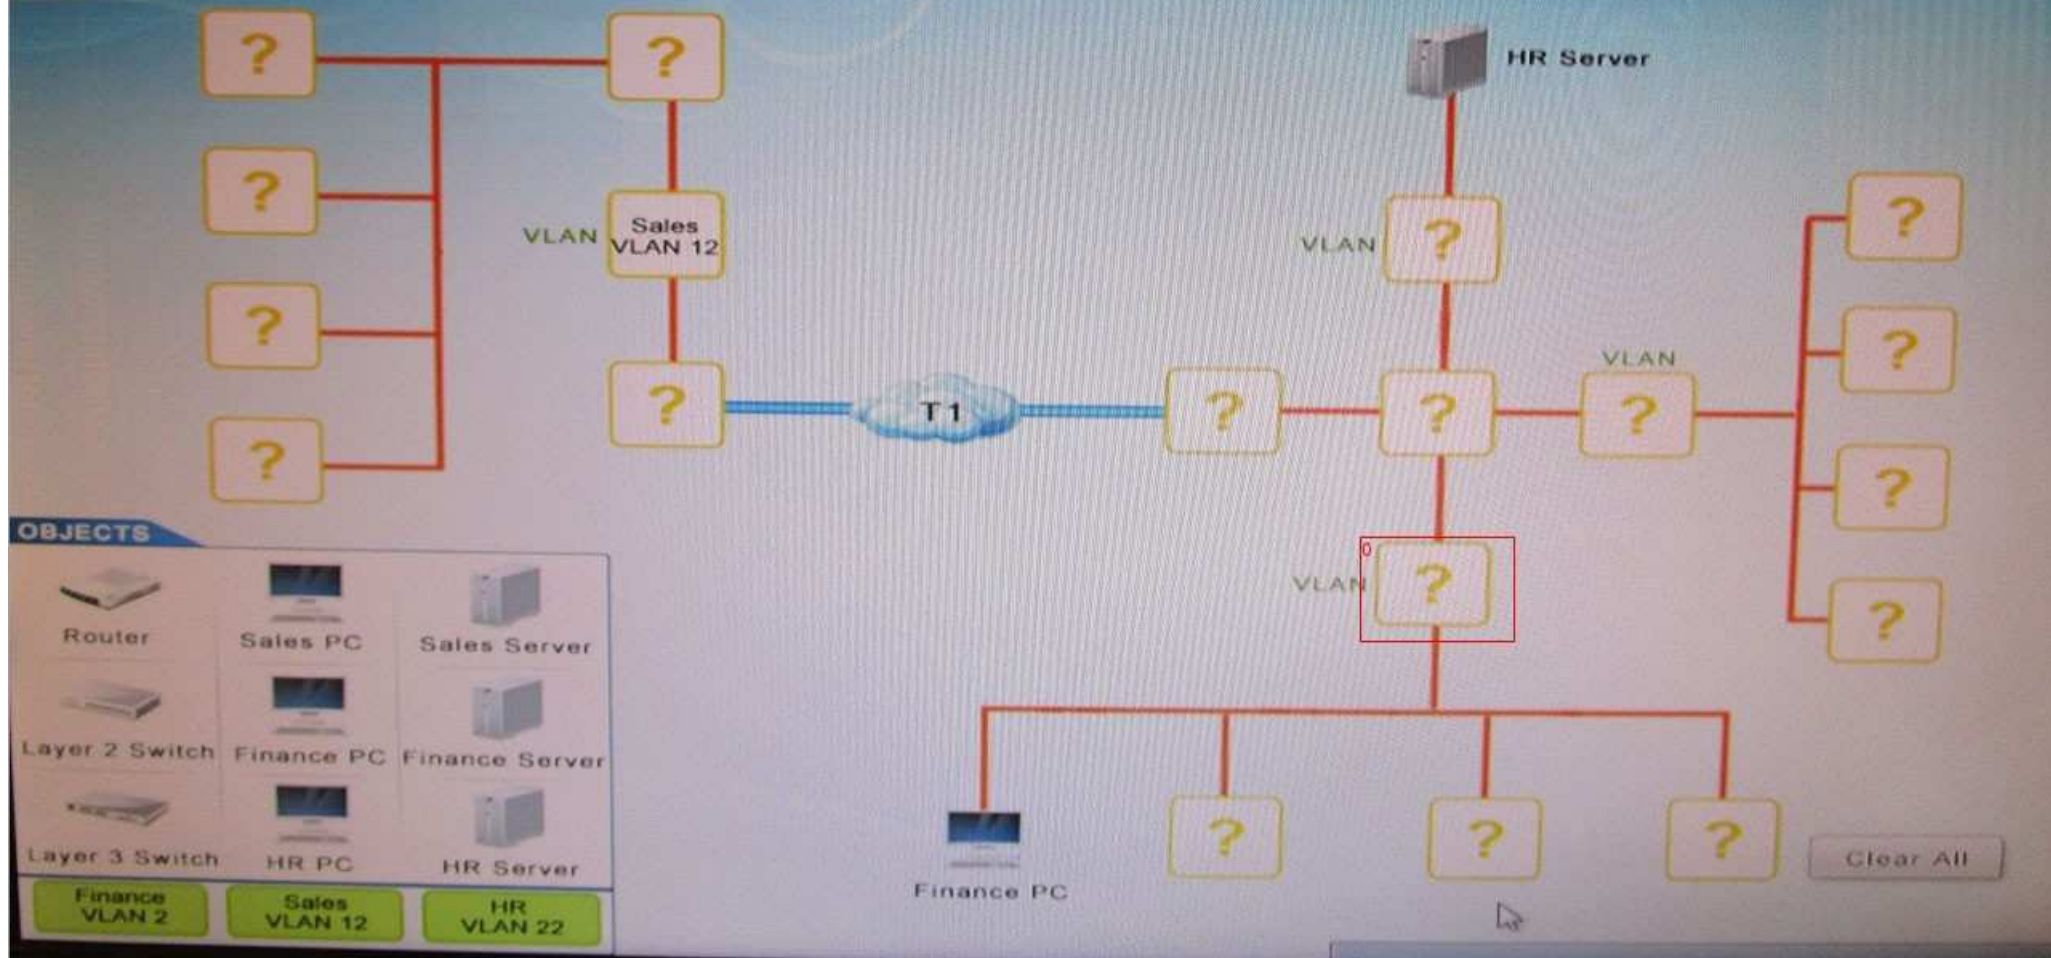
?

?

?

?

?

VLAN Sales VLAN 12

?

T1

HR Server

VLAN ?

?

?

VLAN

?

?

?

?

?

VLAN ?

OBJECTS

Router

Sales PC

Sales Server

Layer 2 Switch

Finance PC

Finance Server

Layer 3 Switch

HR PC

HR Server

Finance VLAN 2

Sales VLAN 12

HR VLAN 22

Finance PC

?

?

?

Clear All